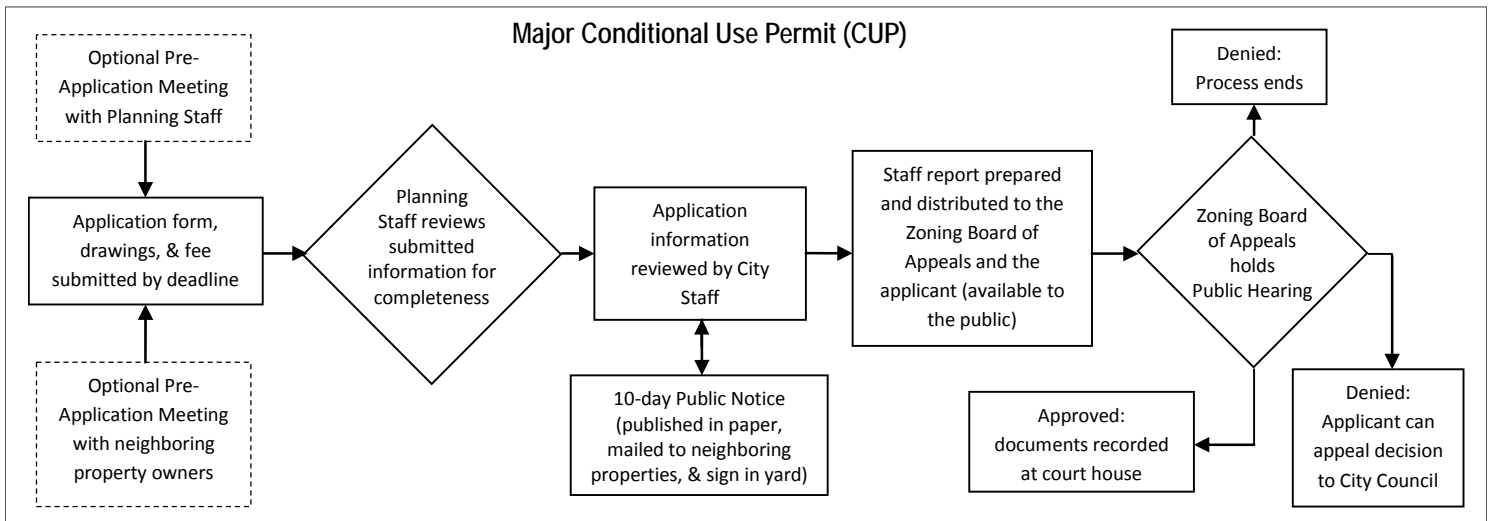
Major Conditional Use Permit (CUP)

Optional Pre-Application Meeting with Planning Staff

Application form, drawings, & fee submitted by deadline

Optional Pre-Application Meeting with neighboring property owners

Planning Staff reviews submitted information for completeness

Application information reviewed by City Staff

10-day Public Notice (published in paper, mailed to neighboring properties, & sign in yard)

Staff report prepared and distributed to the Zoning Board of Appeals and the applicant (available to the public)

Zoning Board of Appeals holds Public Hearing

Denied: Process ends

Approved: documents recorded at court house

Denied: Applicant can appeal decision to City Council